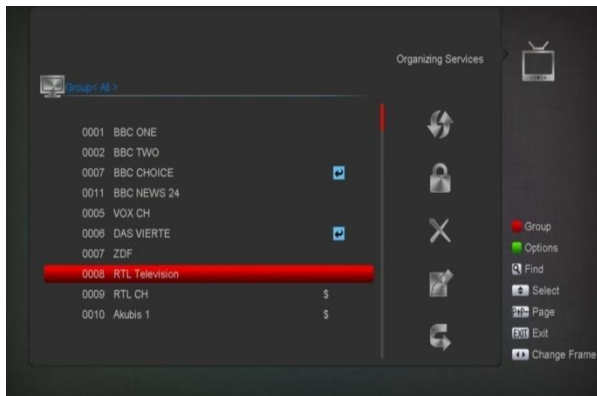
Organizing Services

Group< All >

0001 BBC ONE
0002 BBC TWO
0007 BBC CHOICE
0011 BBC NEWS 24
0005 VOX CH
0006 DAS VIERTE
0007 ZDF
0008 RTL Television
0009 RTL CH $
0010 Akubis 1 $

Group
Options
Find
Select
Page
EXIT Exit
Change Frame